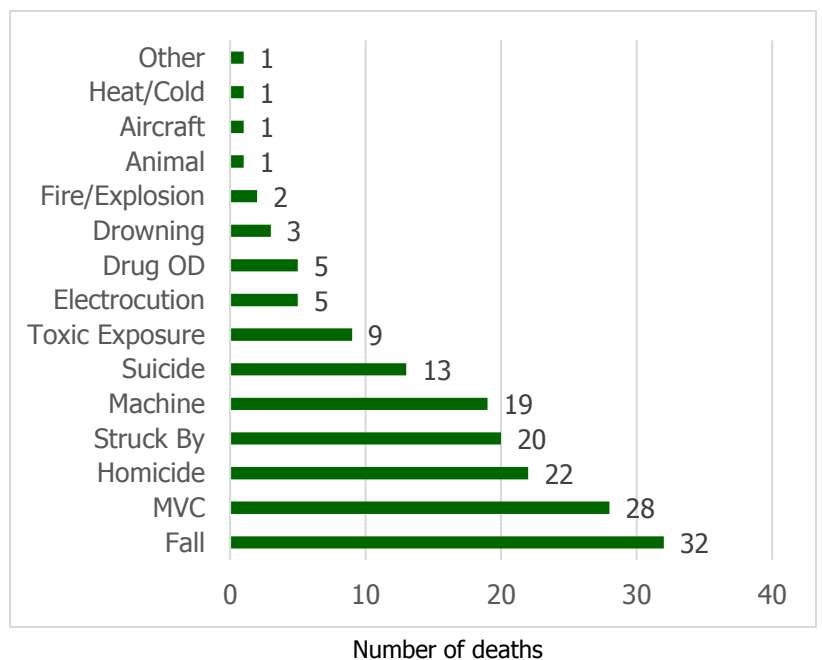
Other 1
Heat/Cold 1
Aircraft 1
Animal 1
Fire/Explosion 2
Drowning 3
Drug OD 5
Electrocution 5
Toxic Exposure 9
Suicide 13
Machine 19
Struck By 20
Homicide 22
MVC 28
Fall 32

0 10 20 30 40

Number of deaths